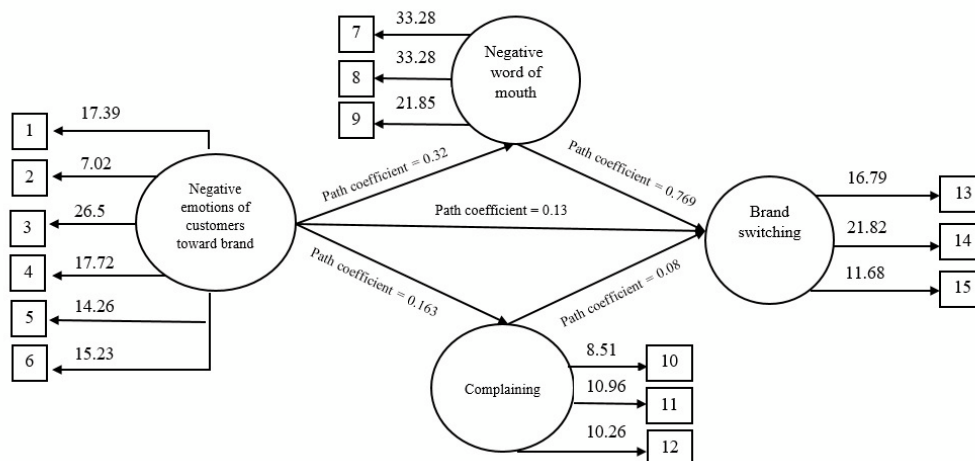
7
33.28
8
33.28
9
21.85
Negative word of mouth

1
17.39
2
7.02
3
26.5
4
17.72
5
14.26
6
15.23
Negative emotions of customers toward brand

Path coefficient = 0.32
Path coefficient = 0.13
Path coefficient = 0.163
Path coefficient = 0.769
Path coefficient = 0.08

Brand switching
16.79
13
21.82
14
11.68
15

Complaining
8.51
10
10.96
11
10.26
12